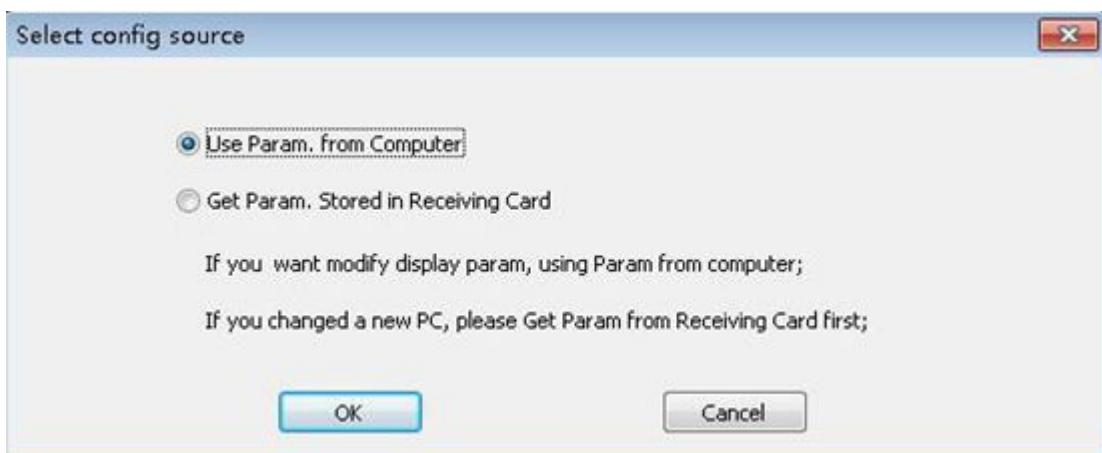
Select config source

Use Param. from Computer

Get Param. Stored in Receiving Card

If you want modify display param, using Param from computer;

If you changed a new PC, please Get Param from Receiving Card first;

OK

Cancel